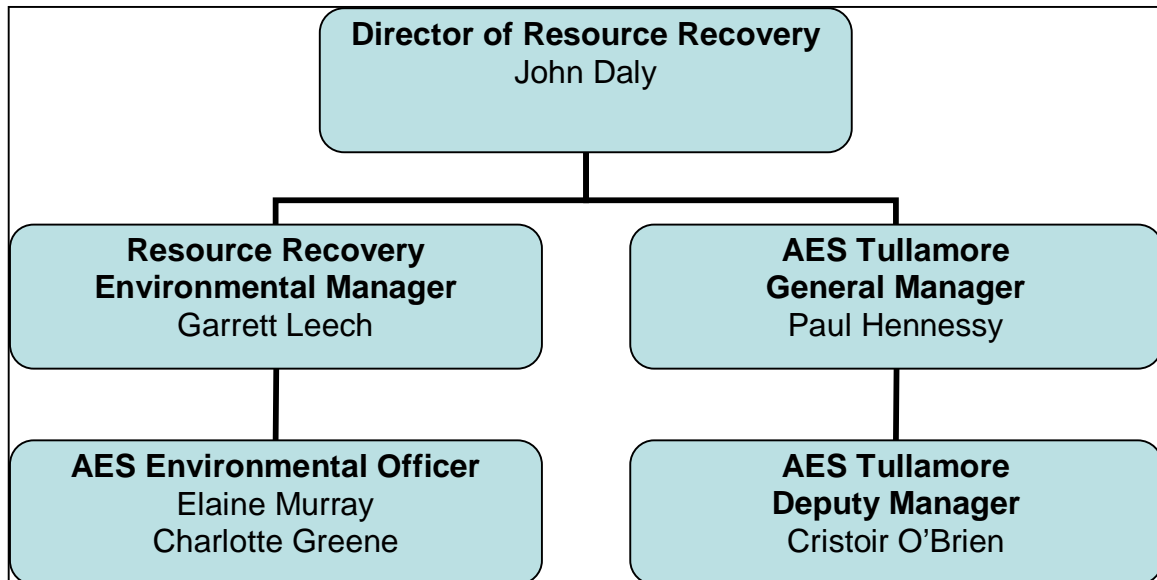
Director of Resource Recovery
John Daly

Resource Recovery
Environmental Manager
Garrett Leech

AES Tullamore
General Manager
Paul Hennessy

AES Environmental Officer
Elaine Murray
Charlotte Greene

AES Tullamore
Deputy Manager
Cristoir O'Brien